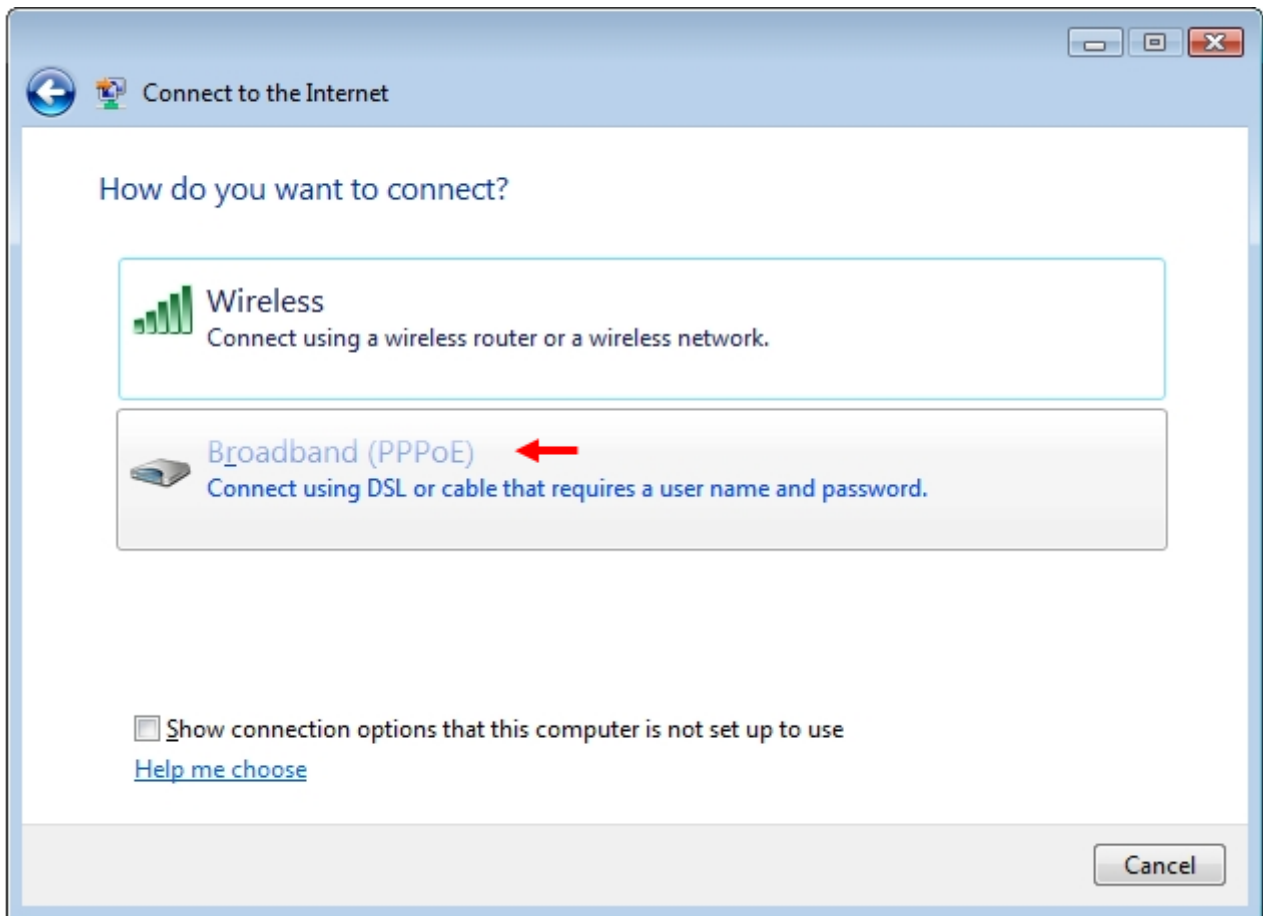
Connect to the Internet

How do you want to connect?

Wireless
Connect using a wireless router or a wireless network.

Broadband (PPPoE)
Connect using DSL or cable that requires a user name and password.

Show connection options that this computer is not set up to use
Help me choose

Cancel